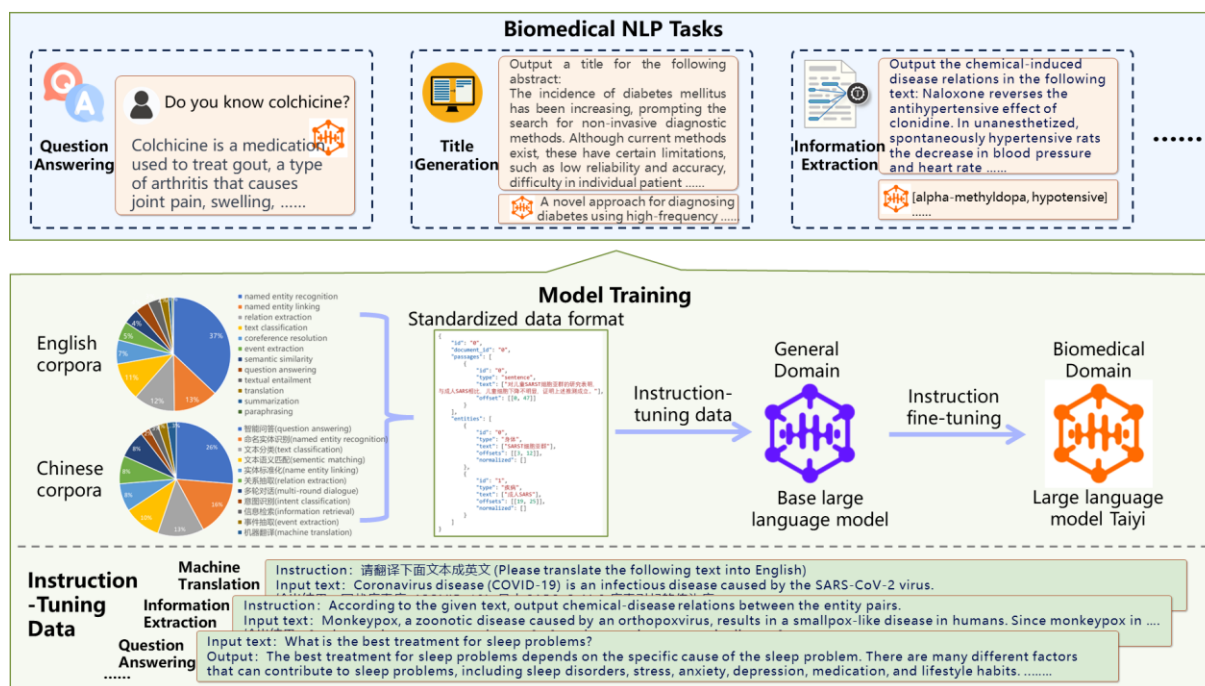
Biomedical NLP Tasks

Question Answering

Do you know colchicine?

Colchicine is a medication used to treat gout, a type of arthritis that causes joint pain, swelling, ......

Title Generation

Output a title for the following abstract:
The incidence of diabetes mellitus has been increasing, prompting the search for non-invasive diagnostic methods. Although current methods exist, these have certain limitations, such as low reliability and accuracy, difficulty in individual patient ......

A novel approach for diagnosing diabetes using high-frequency ......

Information Extraction

Output the chemical-induced disease relations in the following text: Naloxone reverses the antihypertensive effect of clonidine. In unanesthetized, spontaneously hypertensive rats the decrease in blood pressure and heart rate ......

[alpha-methyldopa, hypotensive] ......

......

Model Training

English corpora

37%
13%
12%
11%
7%
6%
4%

named entity recognition
named entity linking
relation extraction
text classification
coreference resolution
event extraction
semantic similarity
question answering
textual entailment
translation
summarization
paraphrasing

Chinese corpora

26%
16%
13%
10%
8%
8%
8%

智能问答(question answering)
命名实体识别(named entity recognition)
文本分类(text classification)
文本语义匹配(semantic matching)
实体标准化(name entity linking)
关系抽取(relation extraction)
多轮对话(multi-round dialogue)
意图识别(intent classification)
信息检索(information retrieval)
事件抽取(event extraction)
机器翻译(machine translation)

Standardized data format

{
"id": "0",
"document_id": "0",
"passages": [
{
"id": "0",
"type": "sentence",
"text": ["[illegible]"],
"offset": [[0, 47]]
}
],
"entities": [
{
"id": "0",
"type": "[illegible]",
"text": ["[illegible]"],
"offsets": [[3, 12]],
"normalized": []
},
{
"id": "1",
"type": "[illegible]",
"text": ["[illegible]"],
"offsets": [[19, 25]],
"normalized": []
}
]
}

Instruction-tuning data

General Domain

Base large language model

Instruction fine-tuning

Biomedical Domain

Large language model Taiyi

Instruction -Tuning Data

Machine Translation
Instruction: 请翻译下面文本成英文 (Please translate the following text into English)
Input text: Coronavirus disease (COVID-19) is an infectious disease caused by the SARS-CoV-2 virus.

Information Extraction
Instruction: According to the given text, output chemical-disease relations between the entity pairs.
Input text: Monkeypox, a zoonotic disease caused by an orthopoxvirus, results in a smallpox-like disease in humans. Since monkeypox in ....

Question Answering
Input text: What is the best treatment for sleep problems?
Output: The best treatment for sleep problems depends on the specific cause of the sleep problem. There are many different factors that can contribute to sleep problems, including sleep disorders, stress, anxiety, depression, medication, and lifestyle habits. ........

......